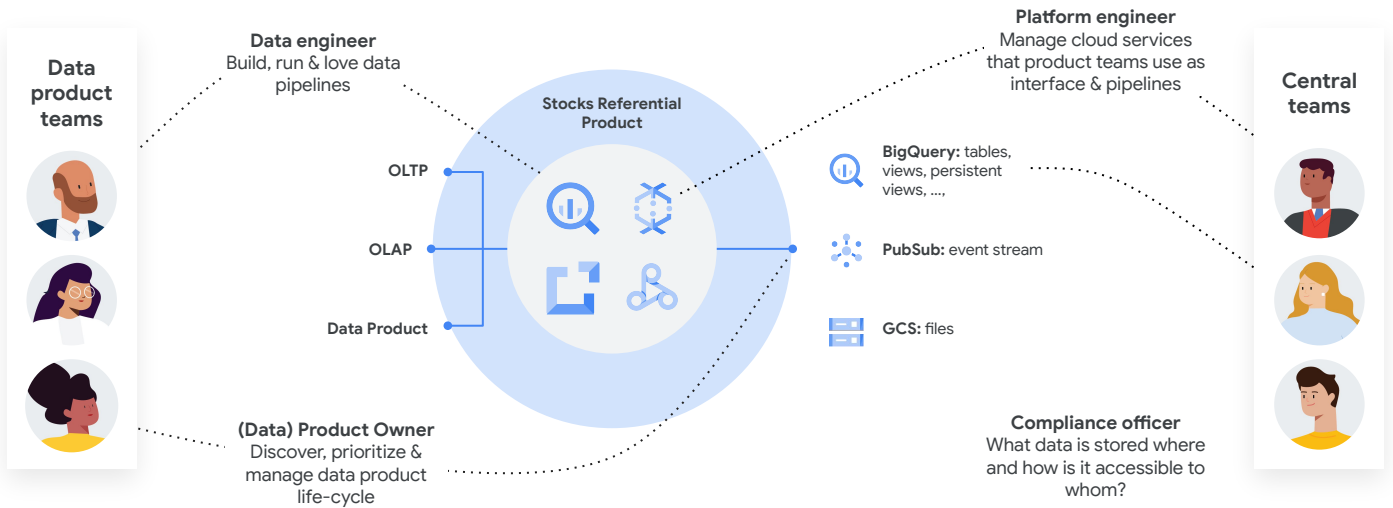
Data product teams

Data engineer
Build, run & love data pipelines

Stocks Referential Product

OLTP

OLAP

Data Product

Platform engineer
Manage cloud services that product teams use as interface & pipelines

Central teams

BigQuery: tables, views, persistent views, ...,

PubSub: event stream

GCS: files

(Data) Product Owner
Discover, prioritize & manage data product life-cycle

Compliance officer
What data is stored where and how is it accessible to whom?